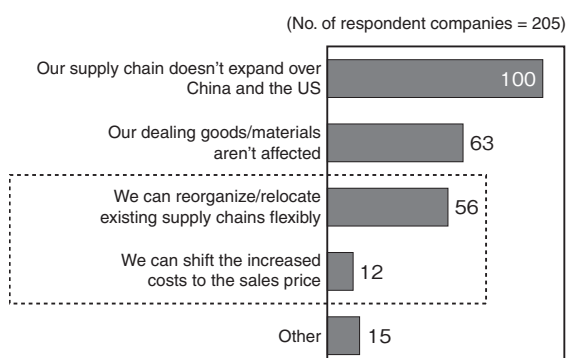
(No. of respondent companies = 205)

Our supply chain doesn't expand over China and the US 100

Our dealing goods/materials aren't affected 63

We can reorganize/relocate existing supply chains flexibly 56

We can shift the increased costs to the sales price 12

Other 15